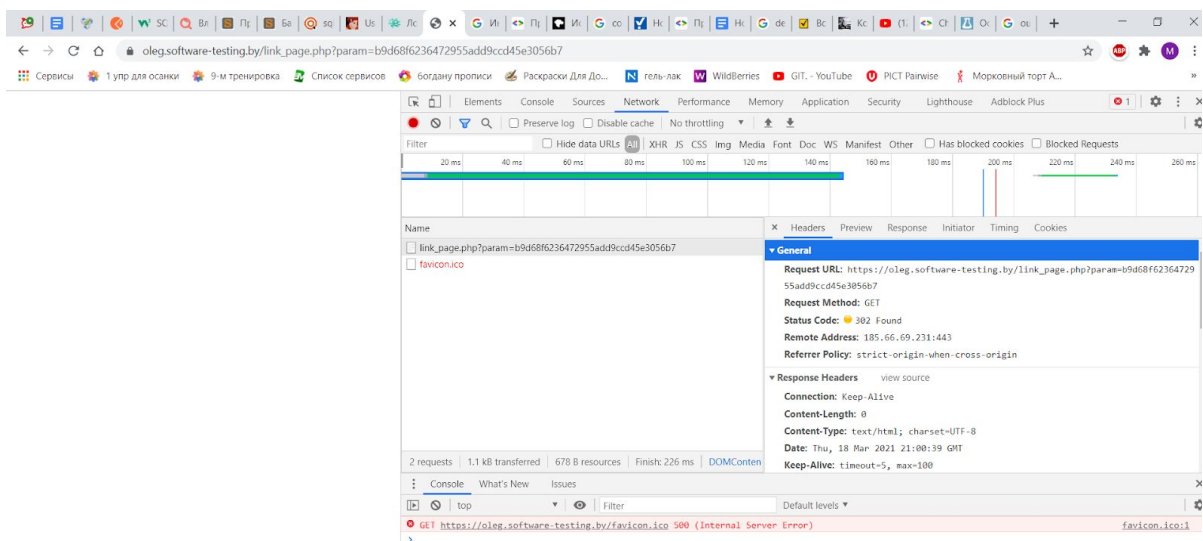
SC Вл Пр Ба sq Us Лс × Иі Пр Иі co Hi Пр Hi de Вс Kc (1. Ch Oi ou +

oleg.software-testing.by/link_page.php?param=b9d68f6236472955add9ccd45e3056b7

Сервисы 1 упр для осанки 9-м тренировка Список сервисов богдану прописи Раскраски Для До... гель-лак WildBerries GIT. - YouTube PICT Pairwise Морковный торт А...

Elements Console Sources Network Performance Memory Application Security Lighthouse Adblock Plus 1

Preserve log Disable cache No throttling

Filter Hide data URLs All XHR JS CSS Img Media Font Doc WS Manifest Other Has blocked cookies Blocked Requests

20 ms 40 ms 60 ms 80 ms 100 ms 120 ms 140 ms 160 ms 180 ms 200 ms 220 ms 240 ms 260 ms

Name
link_page.php?param=b9d68f6236472955add9ccd45e3056b7
favicon.ico

× Headers Preview Response Initiator Timing Cookies

▾ General
Request URL: https://oleg.software-testing.by/link_page.php?param=b9d68f6236472955add9ccd45e3056b7
Request Method: GET
Status Code: 302 Found
Remote Address: 185.66.69.231:443
Referrer Policy: strict-origin-when-cross-origin

▾ Response Headers view source
Connection: Keep-Alive
Content-Length: 0
Content-Type: text/html; charset=UTF-8
Date: Thu, 18 Mar 2021 21:00:39 GMT
Keep-Alive: timeout=5, max=100

2 requests | 1.1 kB transferred | 678 B resources | Finish: 226 ms | DOMConten

Console What's New Issues

top Filter Default levels ▾

GET https://oleg.software-testing.by/favicon.ico 500 (Internal Server Error) favicon.ico:1